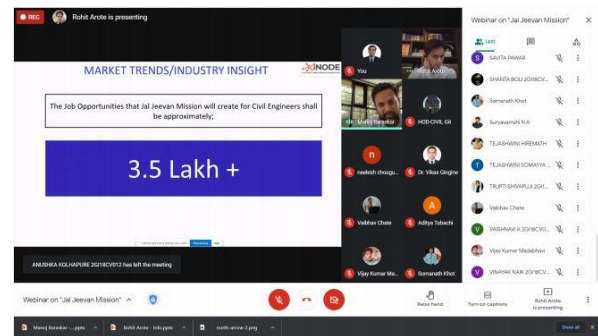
REC Rohit Arote is presenting

MARKET TRENDS/INDUSTRY INSIGHT

XNODE

The Job Opportunities that Jal Jeevan Mission will create for Civil Engineers shall be approximately;

3.5 Lakh +

ANUSHKA KOLHAPURE 2GI18CV012 has left the meeting

You

Rohit Arote

Manoj Banakar

HOD-CIVIL, GI

neelesh chougu...

Dr. Vikas Gingine

Vaibhav Chate

Aditya Tubachi

Vijay Kumar Ma...

Somanath Khot

Webinar on "Jal Jeevan Mission"

(49)

SAVITA PAWAR

SHANTA BOLI 2GI18CV...

Somanath Khot

Suryaveni N A

TEJASHWINI HIREMATH

TEJASHWINI SOMAYYA...

TRUPTI SHIVAPUJI 2GI...

Vaibhav Chate

VAISHNAVI K 2GI18CV...

Vijay Kumar Madabhavi

VINAYAK NAIK 2GI18CV...

Webinar on "Jal Jeevan Mission"

Raise hand

Turn on captions

Rohit Arote is presenting

Manoj Banakar -....pptx

Rohit Arote - Info.pptx

north-arrow-2.png

Show all